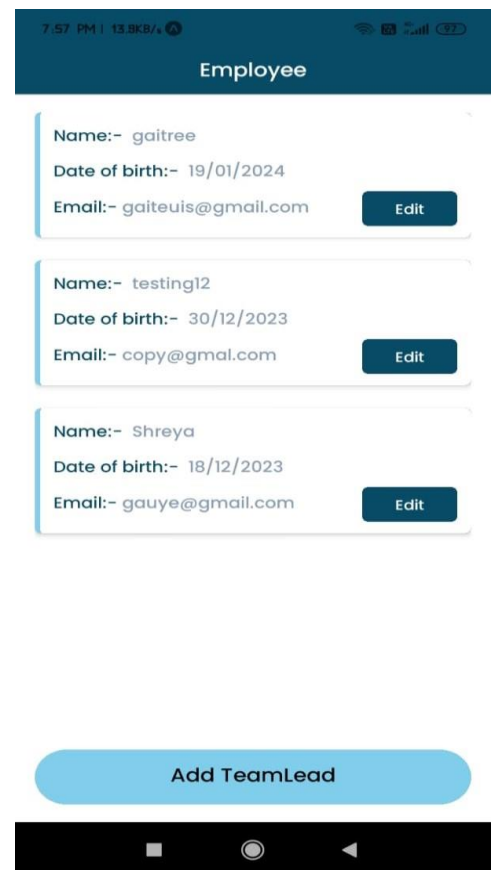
7:57 PM | 13.8KB/s

97

Employee

Name:- gaitree

Date of birth:- 19/01/2024

Email:- gaiteuis@gmail.com

Edit

Name:- testing12

Date of birth:- 30/12/2023

Email:- copy@gmal.com

Edit

Name:- Shreya

Date of birth:- 18/12/2023

Email:- gauye@gmail.com

Edit

Add TeamLead